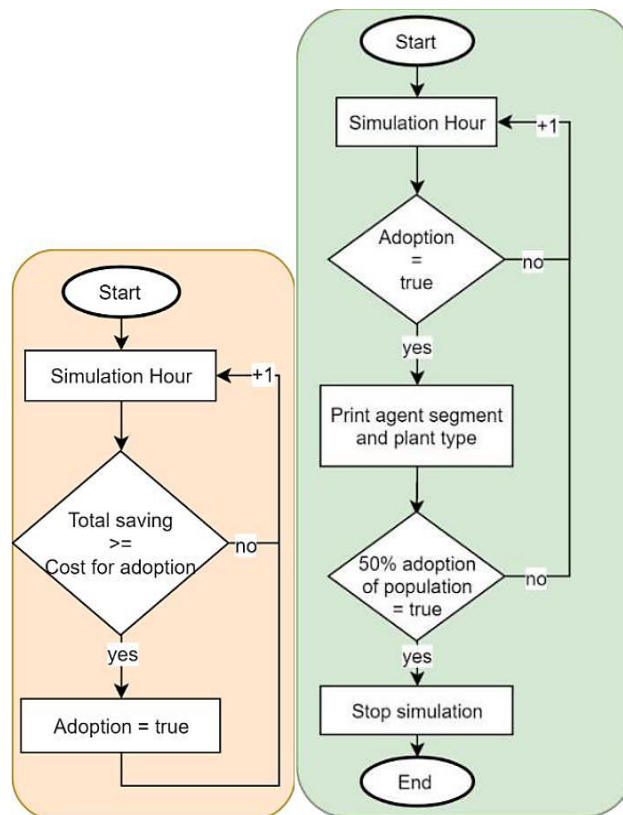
Start

Simulation Hour

+1

Total saving
>=
Cost for adoption

no

yes

Adoption = true

Start

Simulation Hour

+1

Adoption
=
true

no

yes

Print agent segment and plant type

50% adoption of population = true

no

yes

Stop simulation

End